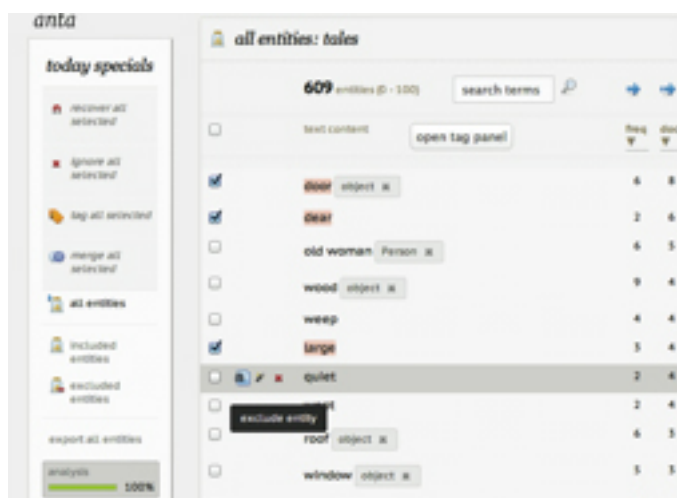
anta

today specials

recover all selected

ignore all selected

tag all selected

merge all selected

all entities

included entities

excluded entities

export all entities

analysis 100%

all entities: tales

609 entities (0 - 100)

search terms

text content

open tag panel

freq

do

| | text content | freq | do |
|---|---|---|---|
| ☑ | door object ✖ | 6 | 8 |
| ☑ | dear | 2 | 6 |
| ☐ | old woman Person ✖ | 6 | 5 |
| ☐ | wood object ✖ | 9 | 4 |
| ☐ | weep | 4 | 4 |
| ☑ | large | 5 | 4 |
| ☐ | quiet | 2 | 4 |
| ☐ | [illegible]t | 2 | 4 |
| ☐ | roof object ✖ | 6 | 3 |
| ☐ | window object ✖ | 5 | 3 |

exclude entity